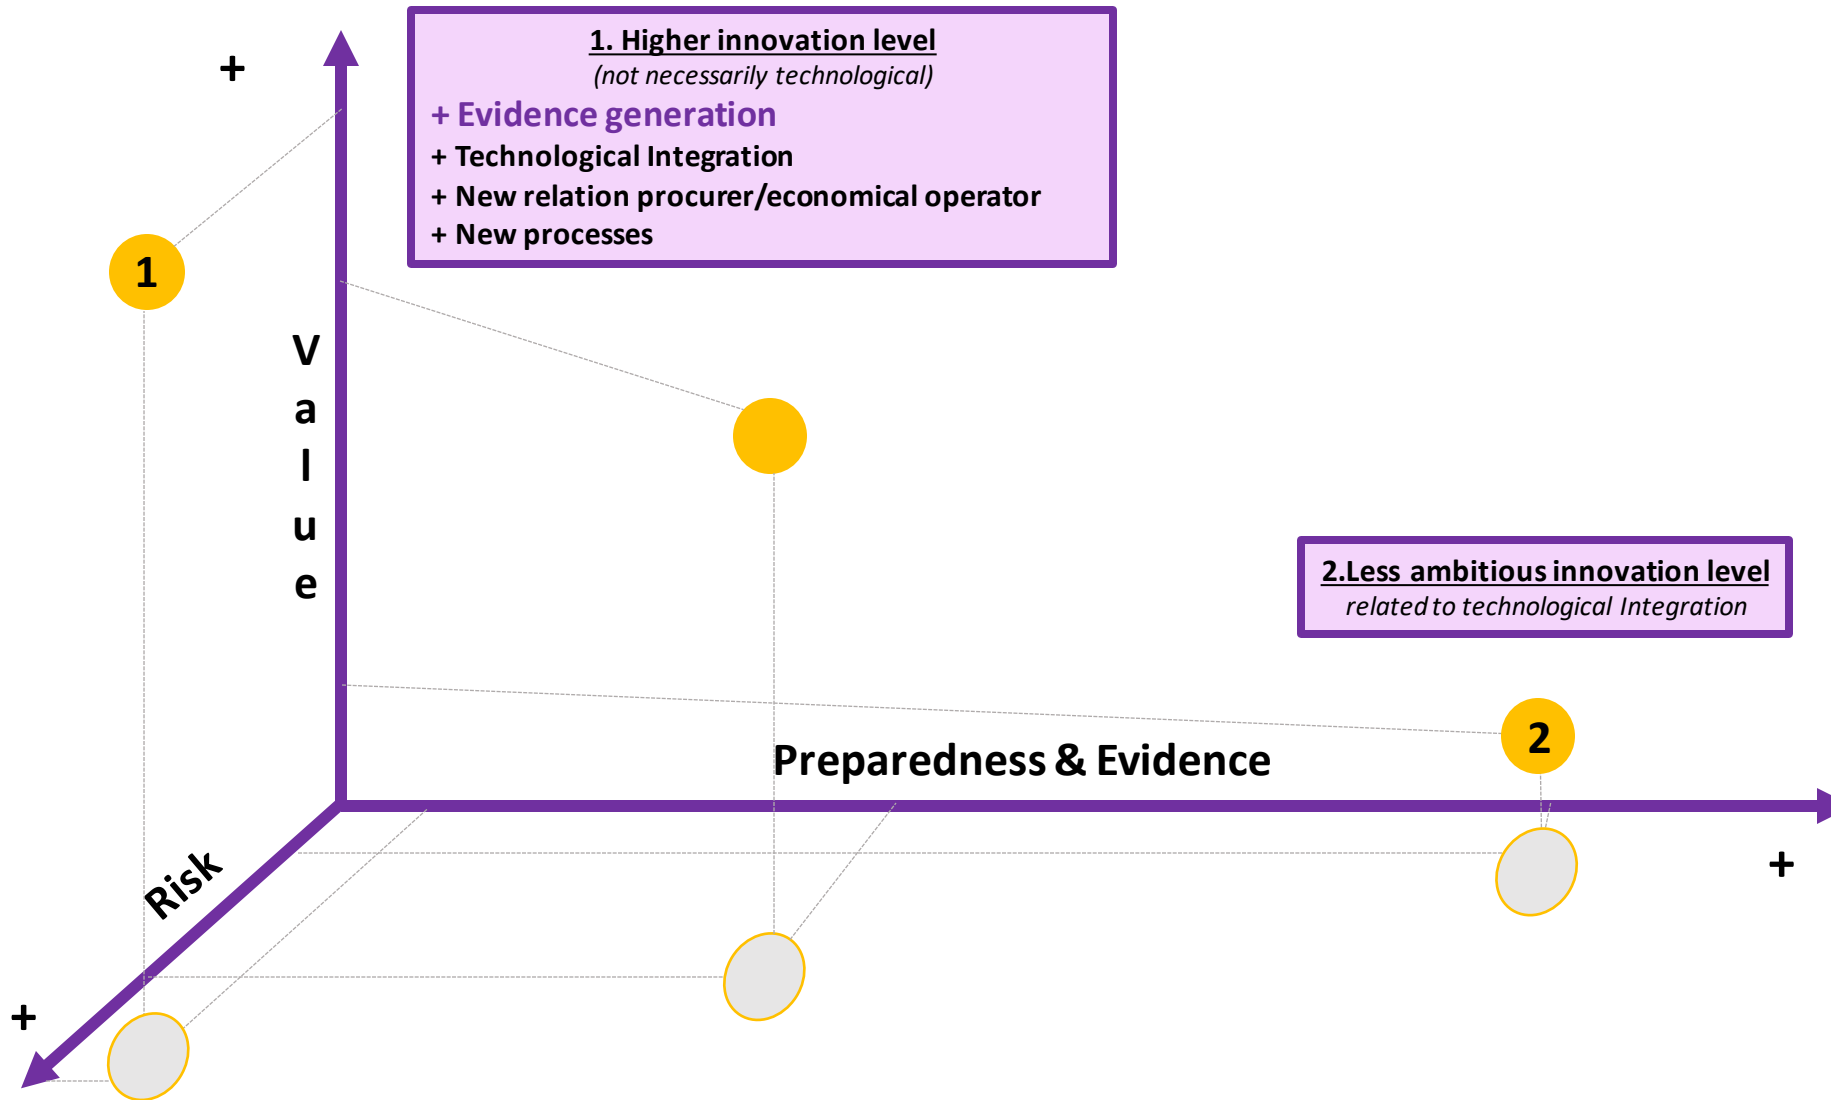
+

1. Higher innovation level
(not necessarily technological)
+ Evidence generation
+ Technological Integration
+ New relation procurer/economical operator
+ New processes

1

Value

2.Less ambitious innovation level
related to technological Integration

2

Preparedness & Evidence

Risk

+

+